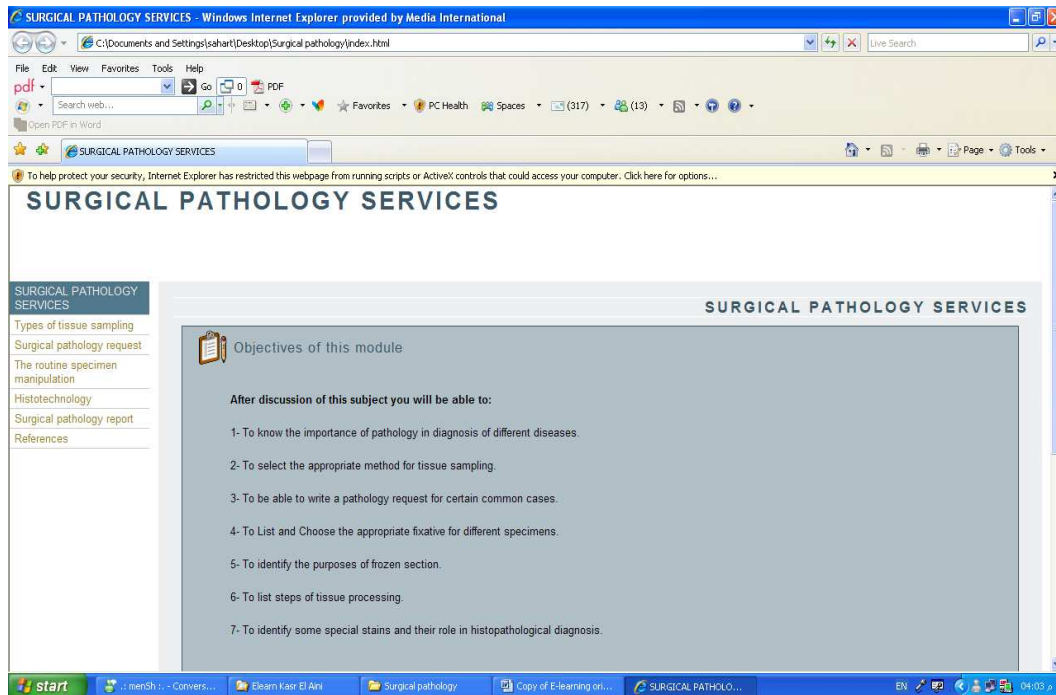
SURGICAL PATHOLOGY SERVICES - Windows Internet Explorer provided by Media International

C:\Documents and Settings\sahart\Desktop\Surgical pathology\index.html

Live Search

File Edit View Favorites Tools Help

pdf

Go 0 PDF

Search web...

Favorites PC Health Spaces (317) (13)

Open PDF in Word

SURGICAL PATHOLOGY SERVICES

Page Tools

To help protect your security, Internet Explorer has restricted this webpage from running scripts or ActiveX controls that could access your computer. Click here for options...

SURGICAL PATHOLOGY SERVICES

SURGICAL PATHOLOGY SERVICES

Types of tissue sampling

Surgical pathology request

The routine specimen manipulation

Histotechnology

Surgical pathology report

References

SURGICAL PATHOLOGY SERVICES

Objectives of this module

After discussion of this subject you will be able to:

1- To know the importance of pathology in diagnosis of different diseases.

2- To select the appropriate method for tissue sampling.

3- To be able to write a pathology request for certain common cases.

4- To List and Choose the appropriate fixative for different specimens.

5- To identify the purposes of frozen section.

6- To list steps of tissue processing.

7- To identify some special stains and their role in histopathological diagnosis.

start .: menSh :. - Convers... Elearn Kasr El Aini Surgical pathology Copy of E-learning ori... SURGICAL PATHOLO...

EN 04:03